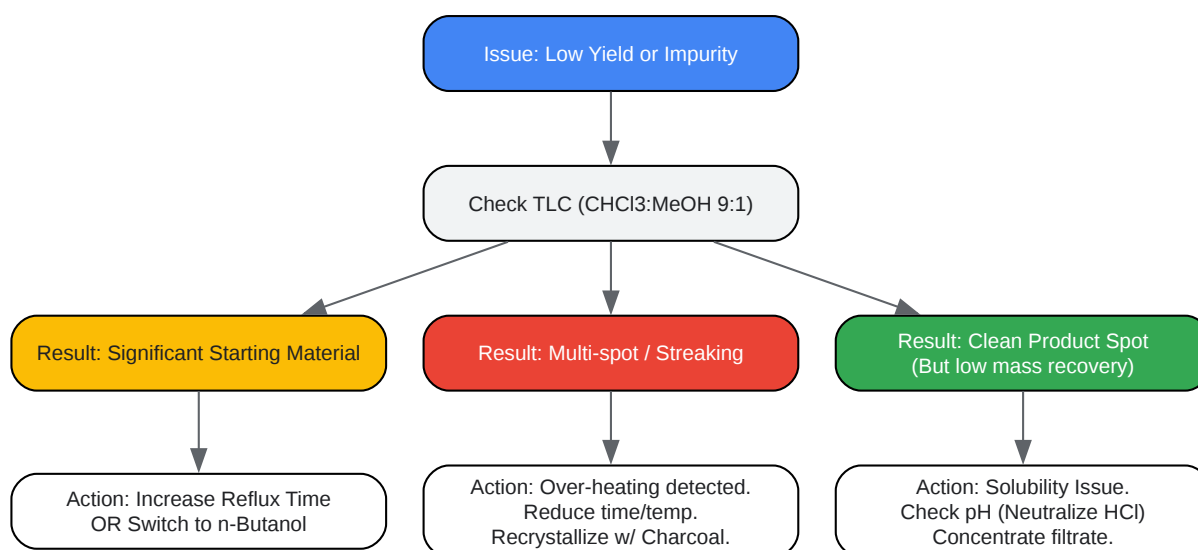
Issue: Low Yield or Impurity

Check TLC (CHCl3:MeOH 9:1)

Result: Significant Starting Material

Result: Multi-spot / Streaking

Result: Clean Product Spot
(But low mass recovery)

Action: Increase Reflux Time
OR Switch to n-Butanol

Action: Over-heating detected.
Reduce time/temp.
Recrystallize w/ Charcoal.

Action: Solubility Issue.
Check pH (Neutralize HCl)
Concentrate filtrate.